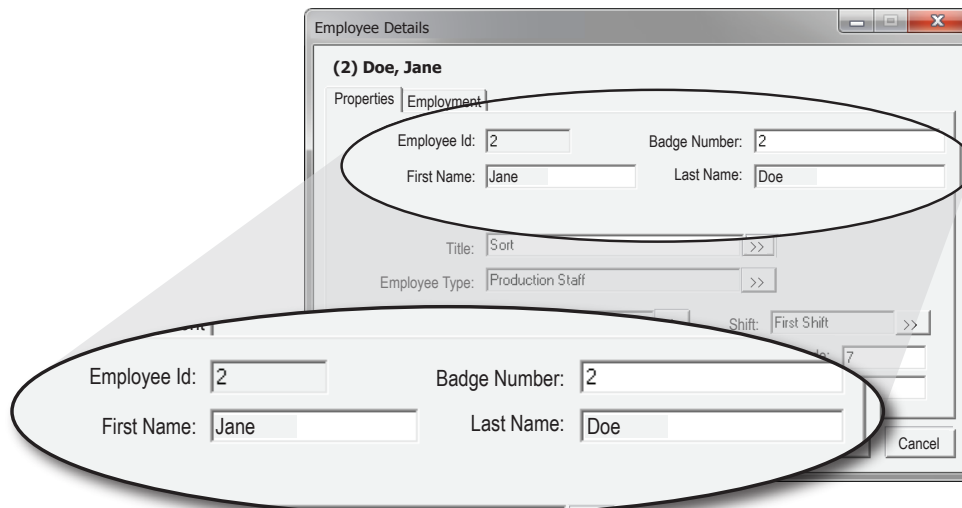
Employee Details

(2) Doe, Jane

Properties | Employment

Employee Id: 2
Badge Number: 2
First Name: Jane
Last Name: Doe

Title: Sort >>
Employee Type: Production Staff >>

Shift: First Shift >>
7

Employee Id: 2
Badge Number: 2
First Name: Jane
Last Name: Doe

Cancel